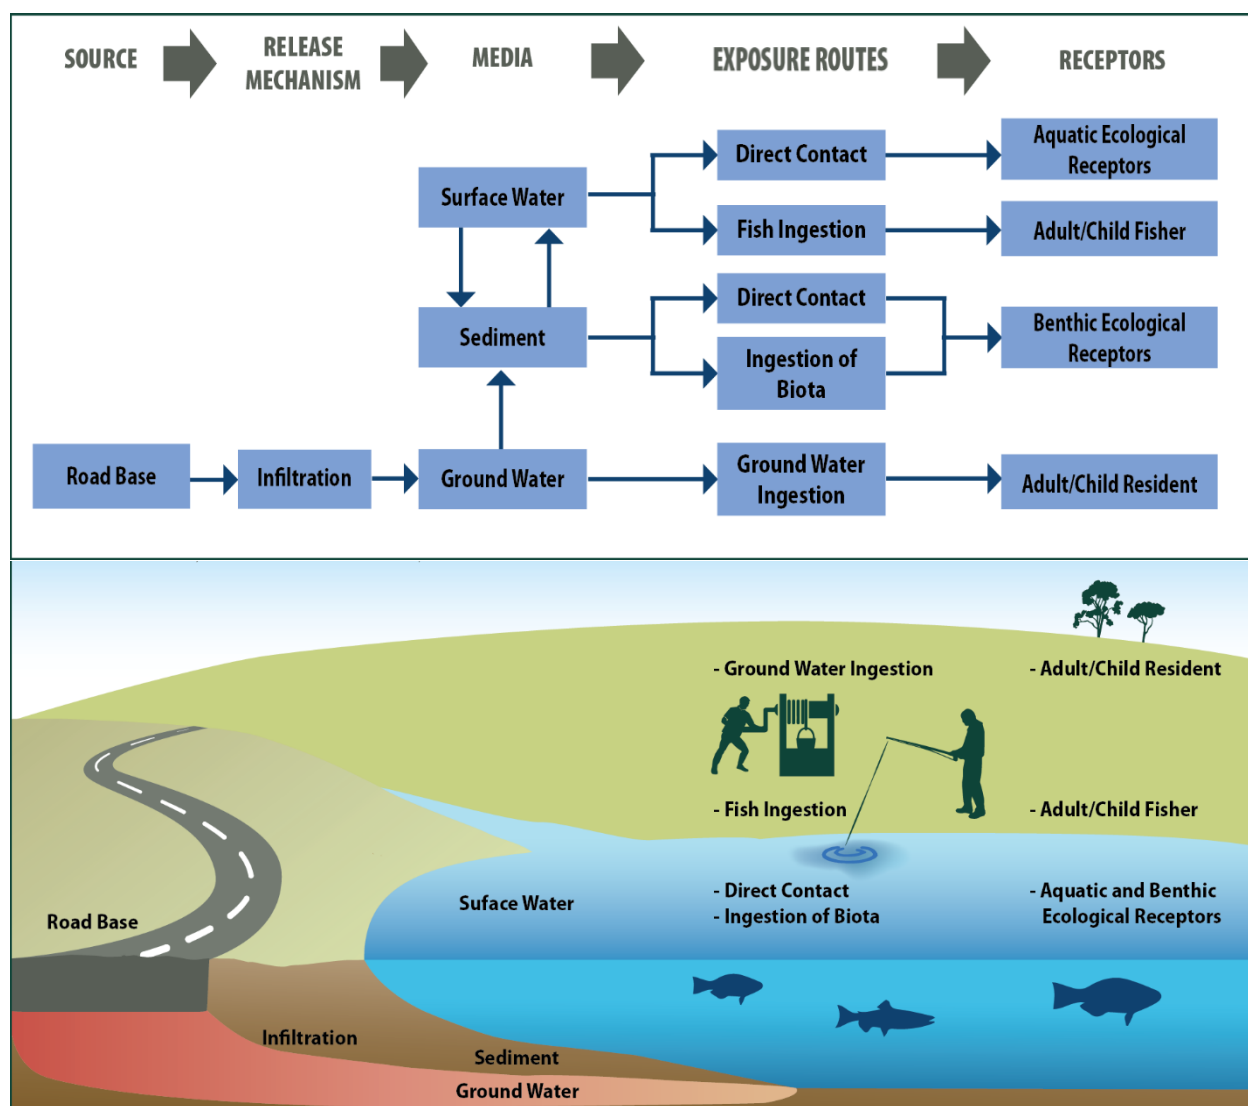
SOURCE

RELEASE MECHANISM

MEDIA

EXPOSURE ROUTES

RECEPTORS

Surface Water

Direct Contact

Aquatic Ecological Receptors

Fish Ingestion

Adult/Child Fisher

Sediment

Direct Contact

Ingestion of Biota

Benthic Ecological Receptors

Road Base

Infiltration

Ground Water

Ground Water Ingestion

Adult/Child Resident

- Ground Water Ingestion

- Adult/Child Resident

- Fish Ingestion

- Adult/Child Fisher

Road Base

Suface Water

- Direct Contact
- Ingestion of Biota

- Aquatic and Benthic Ecological Receptors

Infiltration

Sediment

Ground Water